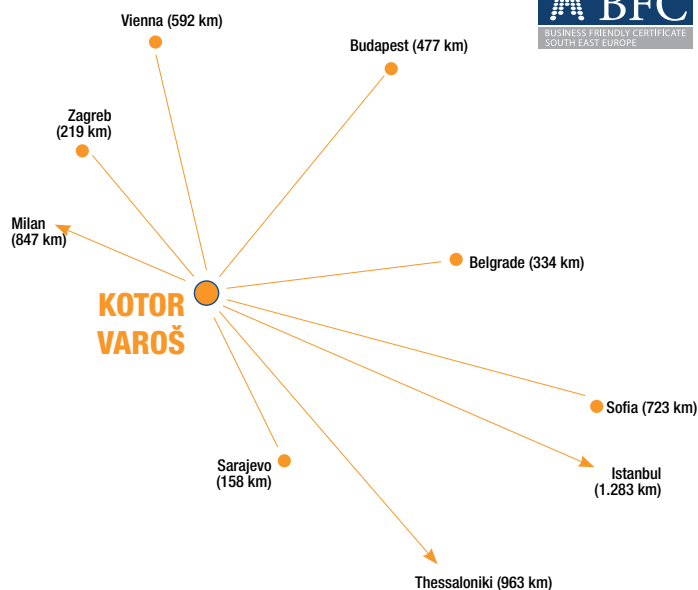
BFC
BUSINESS FRIENDLY CERTIFICATE
SOUTH EAST EUROPE

Vienna (592 km)

Budapest (477 km)

Zagreb
(219 km)

Milan
(847 km)

Belgrade (334 km)

KOTOR
VAROŠ

Sofia (723 km)

Sarajevo
(158 km)

Istanbul
(1.283 km)

Thessaloniki (963 km)